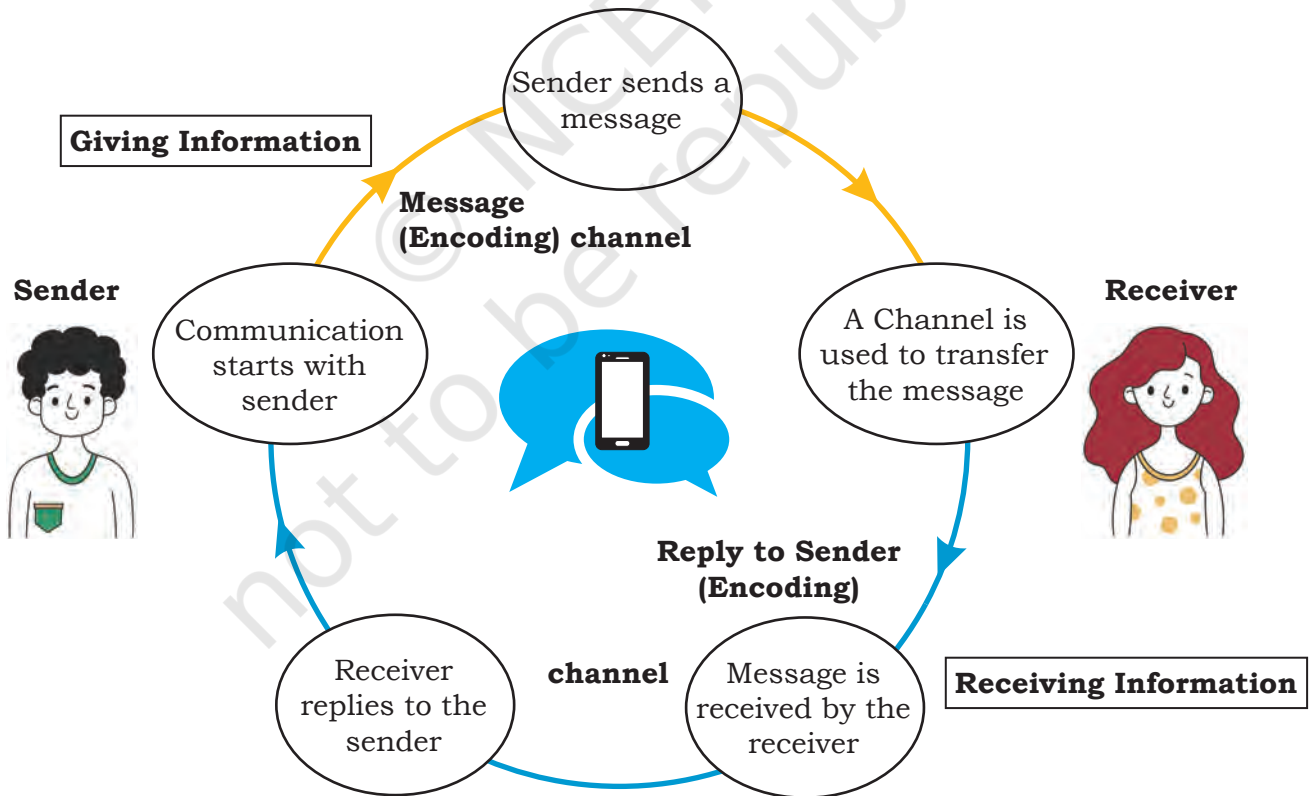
Sender sends a message

Giving Information

Message (Encoding) channel

Sender

Communication starts with sender

Receiver

A Channel is used to transfer the message

Reply to Sender (Encoding)

Receiver replies to the sender

channel

Message is received by the receiver

Receiving Information

© NCERT not to be republished